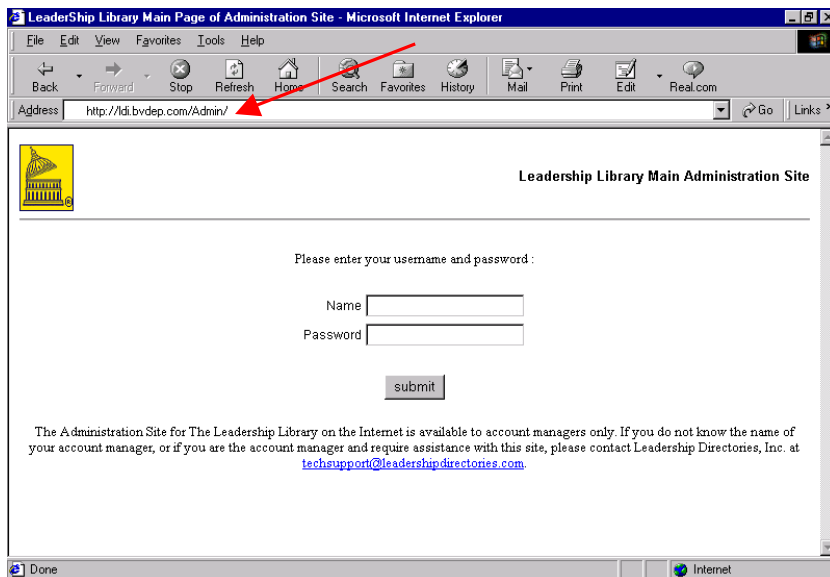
LeaderShip Library Main Page of Administration Site - Microsoft Internet Explorer

File Edit View Favorites Tools Help

Back Forward Stop Refresh Home Search Favorites History Mail Print Edit Real.com

Address http://ldi.bvdep.com/Admin/ Go Links

Leadership Library Main Administration Site

Please enter your username and password :

Name

Password

submit

The Administration Site for The Leadership Library on the Internet is available to account managers only. If you do not know the name of your account manager, or if you are the account manager and require assistance with this site, please contact Leadership Directories, Inc. at techsupport@leadershipdirectories.com.

Done Internet